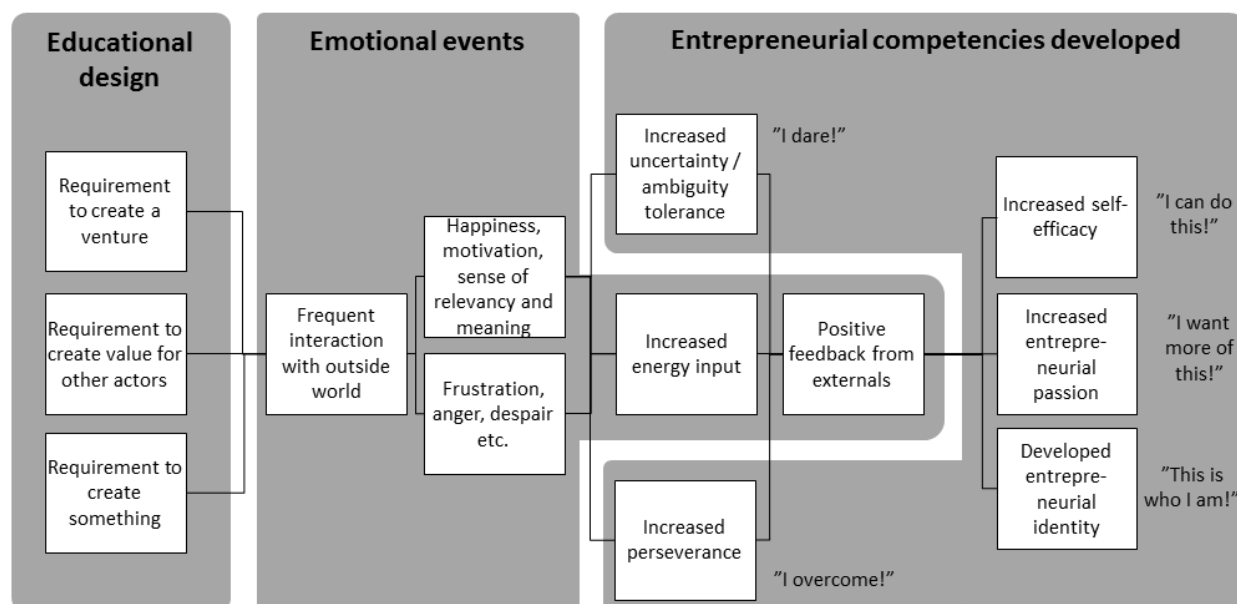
Educational design

Emotional events

Entrepreneurial competencies developed

Requirement to create a venture

Requirement to create value for other actors

Requirement to create something

Frequent interaction with outside world

Happiness, motivation, sense of relevancy and meaning

Frustration, anger, despair etc.

Increased uncertainty / ambiguity tolerance

"I dare!"

Increased energy input

Positive feedback from externals

Increased perseverance

"I overcome!"

Increased self-efficacy

"I can do this!"

Increased entrepreneurial passion

"I want more of this!"

Developed entrepreneurial identity

"This is who I am!"